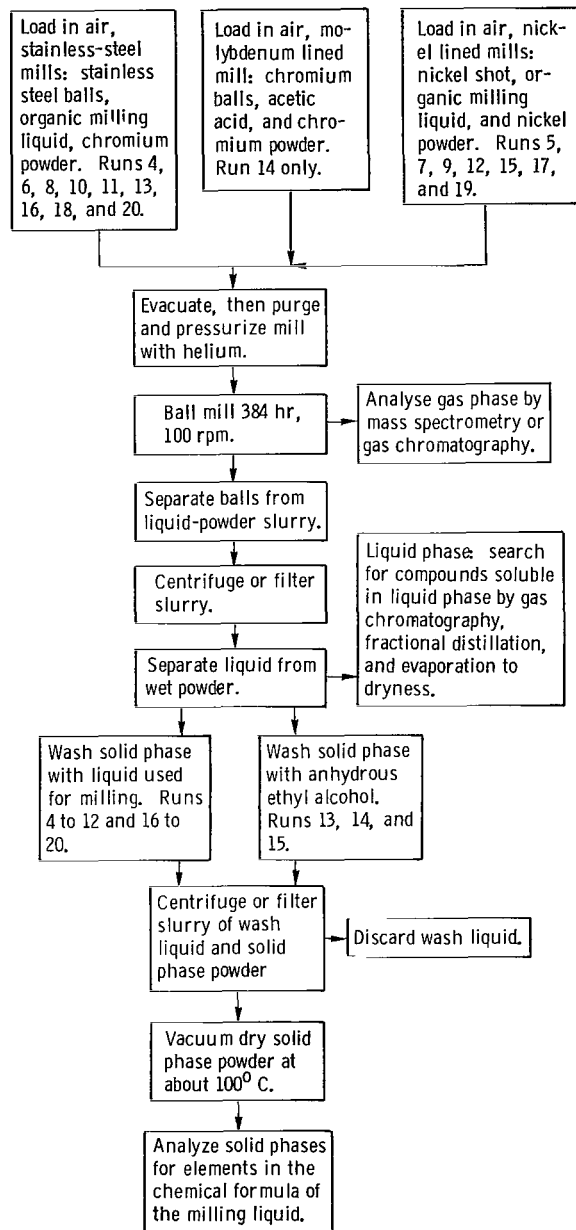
Load in air, stainless-steel mills: stainless steel balls, organic milling liquid, chromium powder. Runs 4, 6, 8, 10, 11, 13, 16, 18, and 20.

Load in air, molybdenum lined mill: chromium balls, acetic acid, and chromium powder. Run 14 only.

Load in air, nickel lined mills: nickel shot, organic milling liquid, and nickel powder. Runs 5, 7, 9, 12, 15, 17, and 19.

Evacuate, then purge and pressurize mill with helium.

Ball mill 384 hr, 100 rpm.

Analyse gas phase by mass spectrometry or gas chromatography.

Separate balls from liquid-powder slurry.

Centrifuge or filter slurry.

Liquid phase: search for compounds soluble in liquid phase by gas chromatography, fractional distillation, and evaporation to dryness.

Separate liquid from wet powder.

Wash solid phase with liquid used for milling. Runs 4 to 12 and 16 to 20.

Wash solid phase with anhydrous ethyl alcohol. Runs 13, 14, and 15.

Centrifuge or filter slurry of wash liquid and solid phase powder

Discard wash liquid.

Vacuum dry solid phase powder at about $100^{0}$ C.

Analyze solid phases for elements in the chemical formula of the milling liquid.